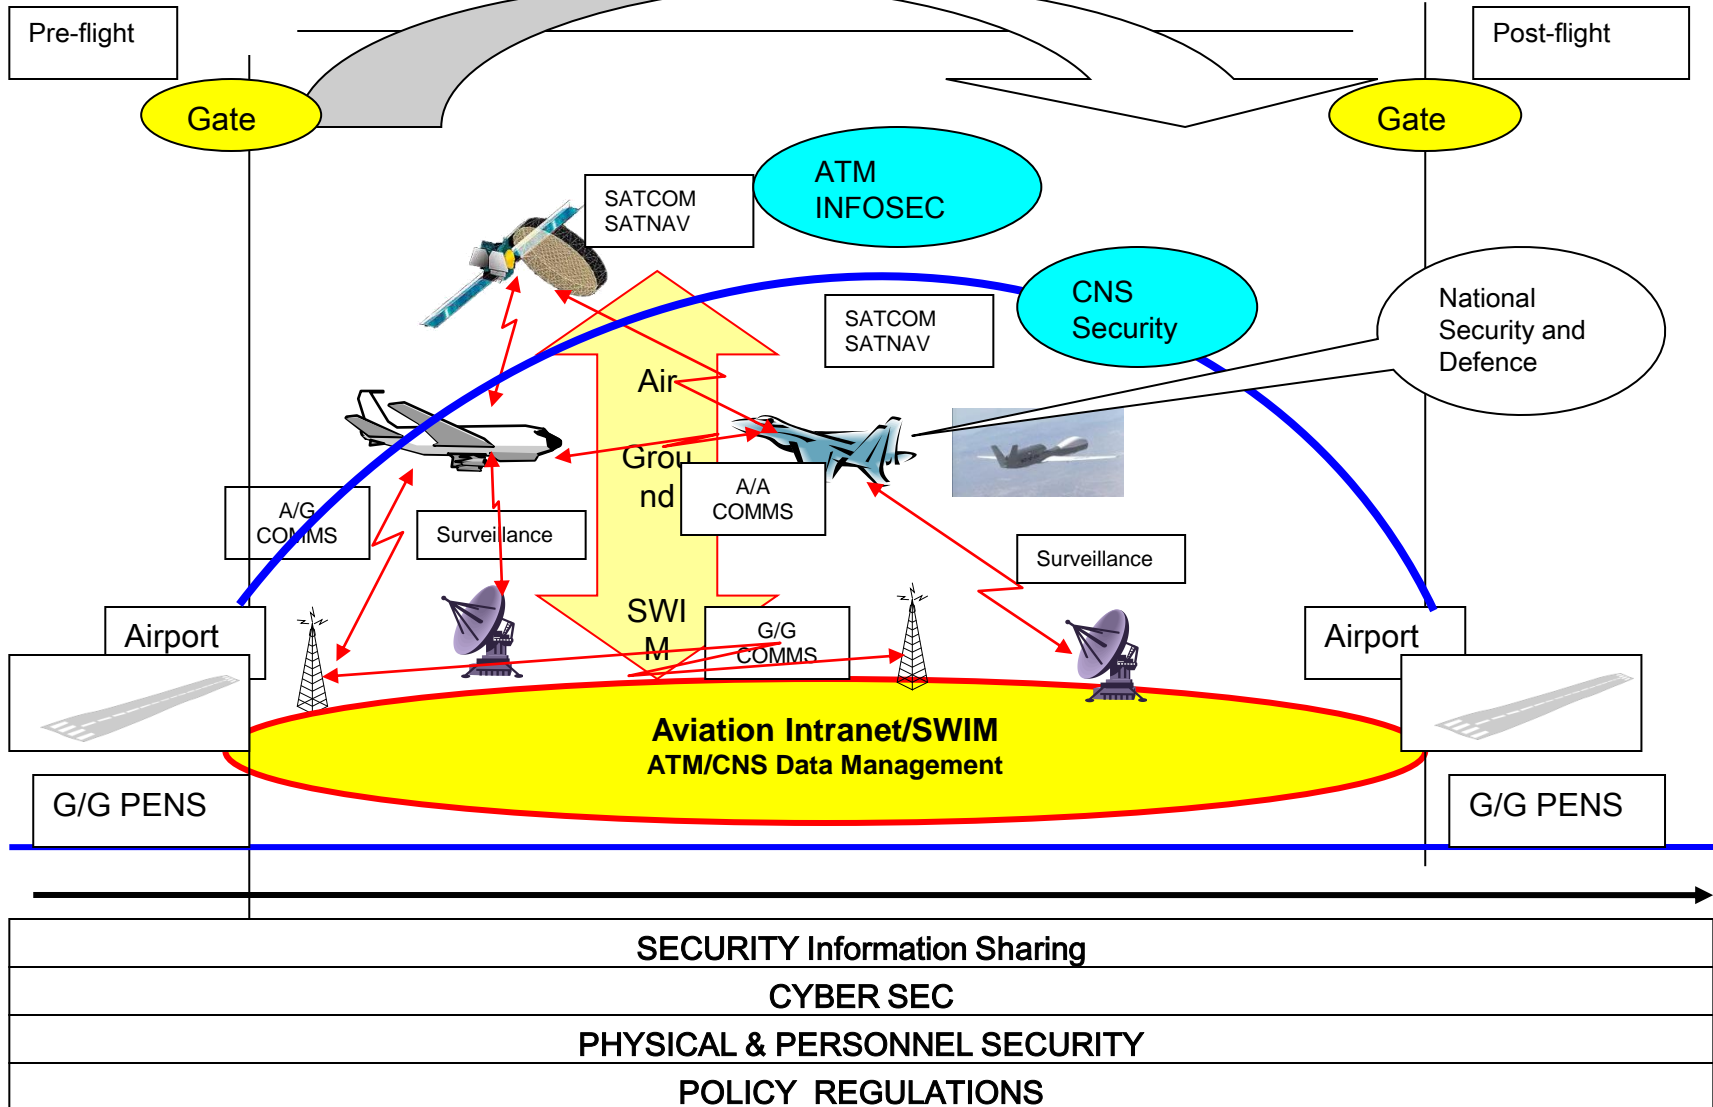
Pre-flight

Post-flight

Gate

Gate

SATCOM
SATNAV

ATM
INFOSEC

CNS
Security

SATCOM
SATNAV

National
Security and
Defence

Air
Ground

A/A
COMMS

A/G
COMMS

Surveillance

Surveillance

SWIM

G/G
COMMS

Airport

Airport

Aviation Intranet/SWIM
ATM/CNS Data Management

G/G PENS

G/G PENS

SECURITY Information Sharing

CYBER SEC

PHYSICAL & PERSONNEL SECURITY

POLICY REGULATIONS